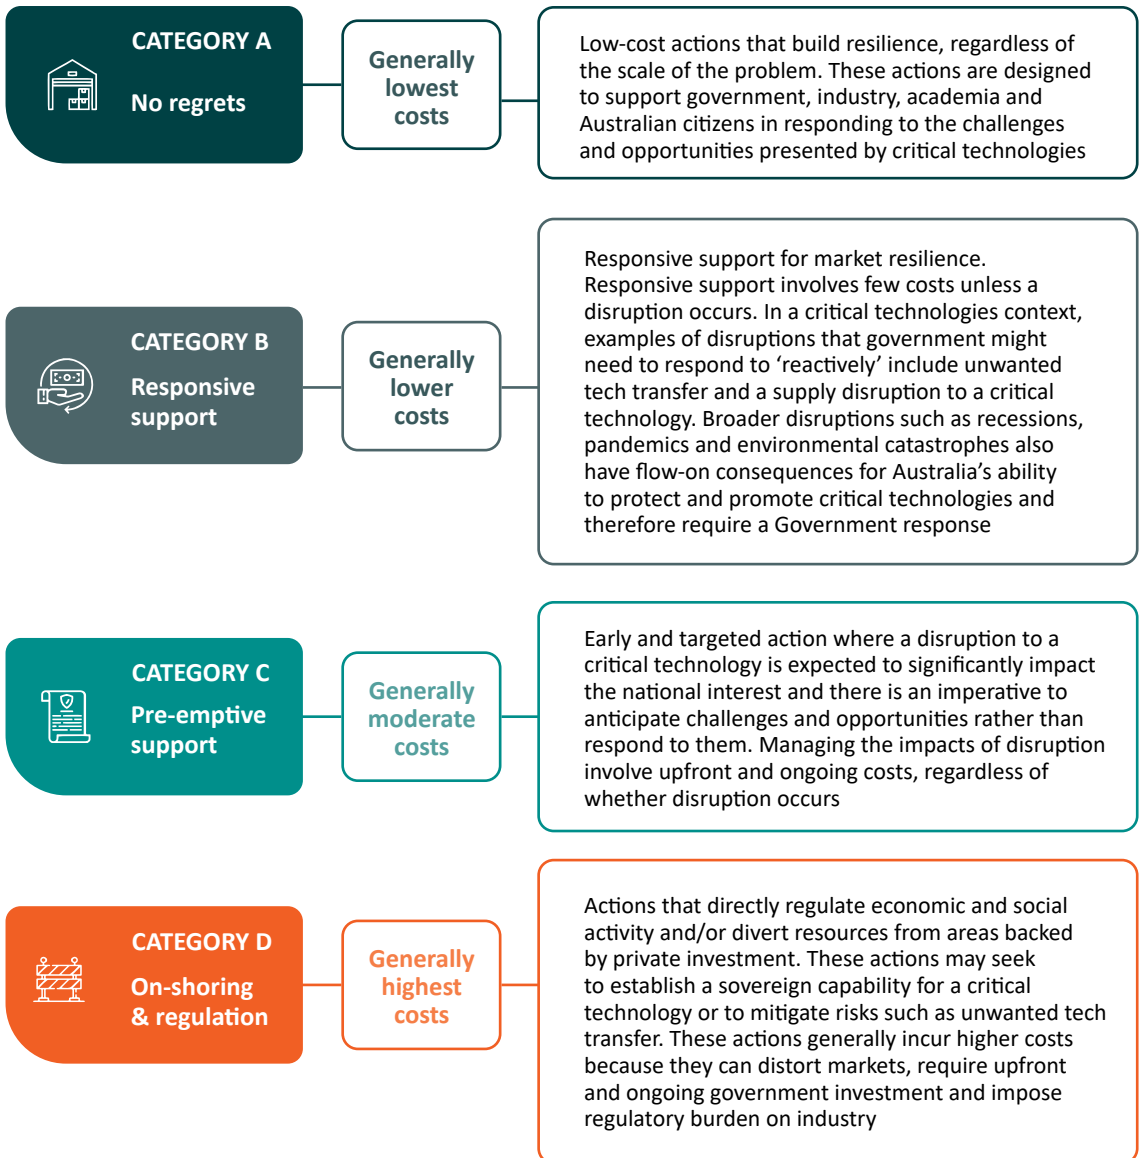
CATEGORY A

No regrets

Generally lowest costs

Low-cost actions that build resilience, regardless of the scale of the problem. These actions are designed to support government, industry, academia and Australian citizens in responding to the challenges and opportunities presented by critical technologies

CATEGORY B

Responsive support

Generally lower costs

Responsive support for market resilience. Responsive support involves few costs unless a disruption occurs. In a critical technologies context, examples of disruptions that government might need to respond to 'reactively' include unwanted tech transfer and a supply disruption to a critical technology. Broader disruptions such as recessions, pandemics and environmental catastrophes also have flow-on consequences for Australia's ability to protect and promote critical technologies and therefore require a Government response

CATEGORY C

Pre-emptive support

Generally moderate costs

Early and targeted action where a disruption to a critical technology is expected to significantly impact the national interest and there is an imperative to anticipate challenges and opportunities rather than respond to them. Managing the impacts of disruption involve upfront and ongoing costs, regardless of whether disruption occurs

CATEGORY D

On-shoring & regulation

Generally highest costs

Actions that directly regulate economic and social activity and/or divert resources from areas backed by private investment. These actions may seek to establish a sovereign capability for a critical technology or to mitigate risks such as unwanted tech transfer. These actions generally incur higher costs because they can distort markets, require upfront and ongoing government investment and impose regulatory burden on industry